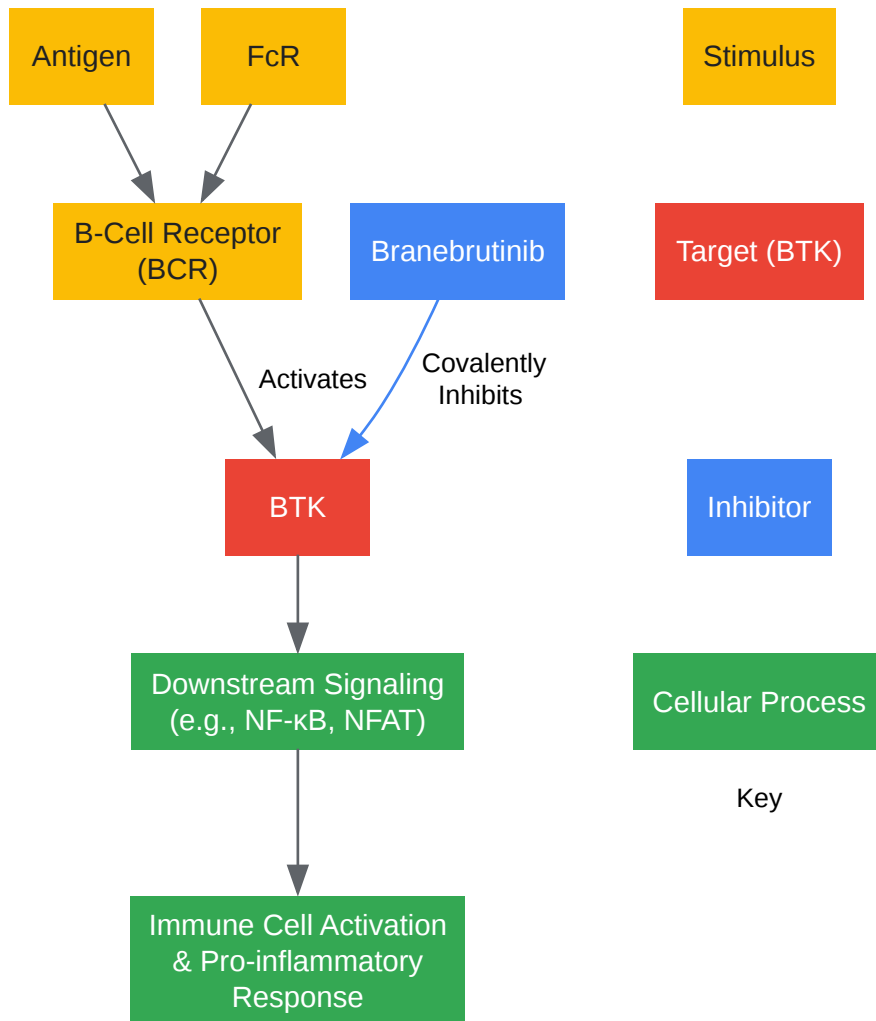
Antigen

FcR

Stimulus

B-Cell Receptor (BCR)

Branebrutinib

Target (BTK)

Activates

Covalently Inhibits

BTK

Inhibitor

Downstream Signaling (e.g., NF-κB, NFAT)

Cellular Process

Key

Immune Cell Activation & Pro-inflammatory Response